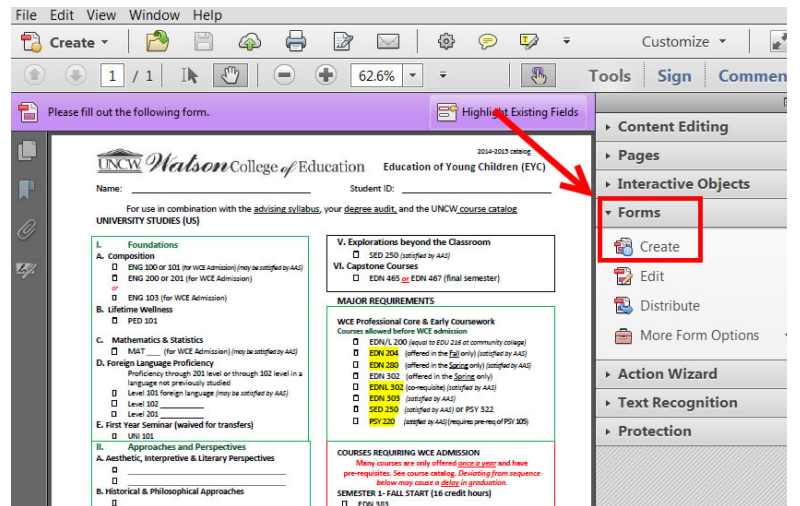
File Edit View Window Help

Create

Customize

1 / 1

62.6%

Tools Sign Commen

Please fill out the following form.

Highlight Existing Fields

Content Editing
Pages
Interactive Objects
Forms
Create
Edit
Distribute
More Form Options
Action Wizard
Text Recognition
Protection

UNCW Watson College of Education

2014-2015 catalog

Education of Young Children (EYC)

Name: Student ID:

For use in combination with the advising syllabus, your degree audit, and the UNCW course catalog

UNIVERSITY STUDIES (US)

I. Foundations
A. Composition
ENG 100 or 101 (for WCE Admission) (may be satisfied by AAS)
ENG 200 or 201 (for WCE Admission)
or
ENG 103 (for WCE Admission)
B. Lifetime Wellness
PED 101
C. Mathematics & Statistics
MAT ____ (for WCE Admission) (may be satisfied by AAS)
D. Foreign Language Proficiency
Proficiency through 201 level or through 102 level in a language not previously studied
Level 101 foreign language (may be satisfied by AAS)
Level 102 ________
Level 201 ________
E. First Year Seminar (waived for transfers)
UNI 101
II. Approaches and Perspectives
A. Aesthetic, Interpretive & Literary Perspectives
B. Historical & Philosophical Approaches

V. Explorations beyond the Classroom
SED 250 (satisfied by AAS)
VI. Capstone Courses
EDN 465 or EDN 467 (final semester)

MAJOR REQUIREMENTS

WCE Professional Core & Early Coursework
Courses allowed before WCE admission
EDN/L 200 (equal to EDU 216 at community college)
EDN 204 (offered in the Fall only) (satisfied by AAS)
EDN 280 (offered in the Spring only) (satisfied by AAS)
EDN 302 (offered in the Spring only)
EDNL 302 (co-requisite) (satisfied by AAS)
EDN 303 (satisfied by AAS)
EDN 350 (satisfied by AAS)
SED 250 (satisfied by AAS) or PSY 322
PSY 220 (satisfied by AAS) (requires pre-req of PSY 105)

COURSES REQUIRING WCE ADMISSION
Many courses are only offered once a year and have pre-requisites. See course catalog. Deviating from sequence below may cause a delay in graduation.
SEMESTER 1- FALL START (16 credit hours)
EDN 383